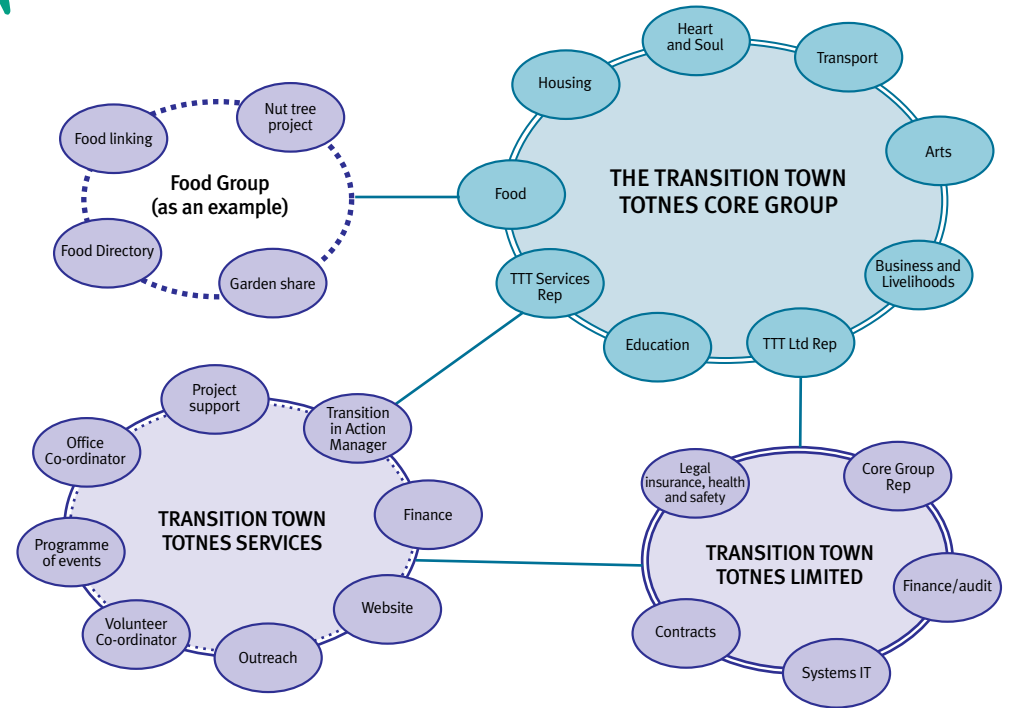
Food Group
(as an example)

Food linking

Nut tree project

Food Directory

Garden share

THE TRANSITION TOWN TOTNES CORE GROUP

Heart and Soul

Housing

Transport

Arts

Food

Business and Livelihoods

TTT Services Rep

Education

TTT Ltd Rep

TRANSITION TOWN TOTNES SERVICES

Project support

Transition in Action Manager

Office Co-ordinator

Finance

Programme of events

Website

Volunteer Co-ordinator

Outreach

TRANSITION TOWN TOTNES LIMITED

Legal insurance, health and safety

Core Group Rep

Finance/audit

Contracts

Systems IT